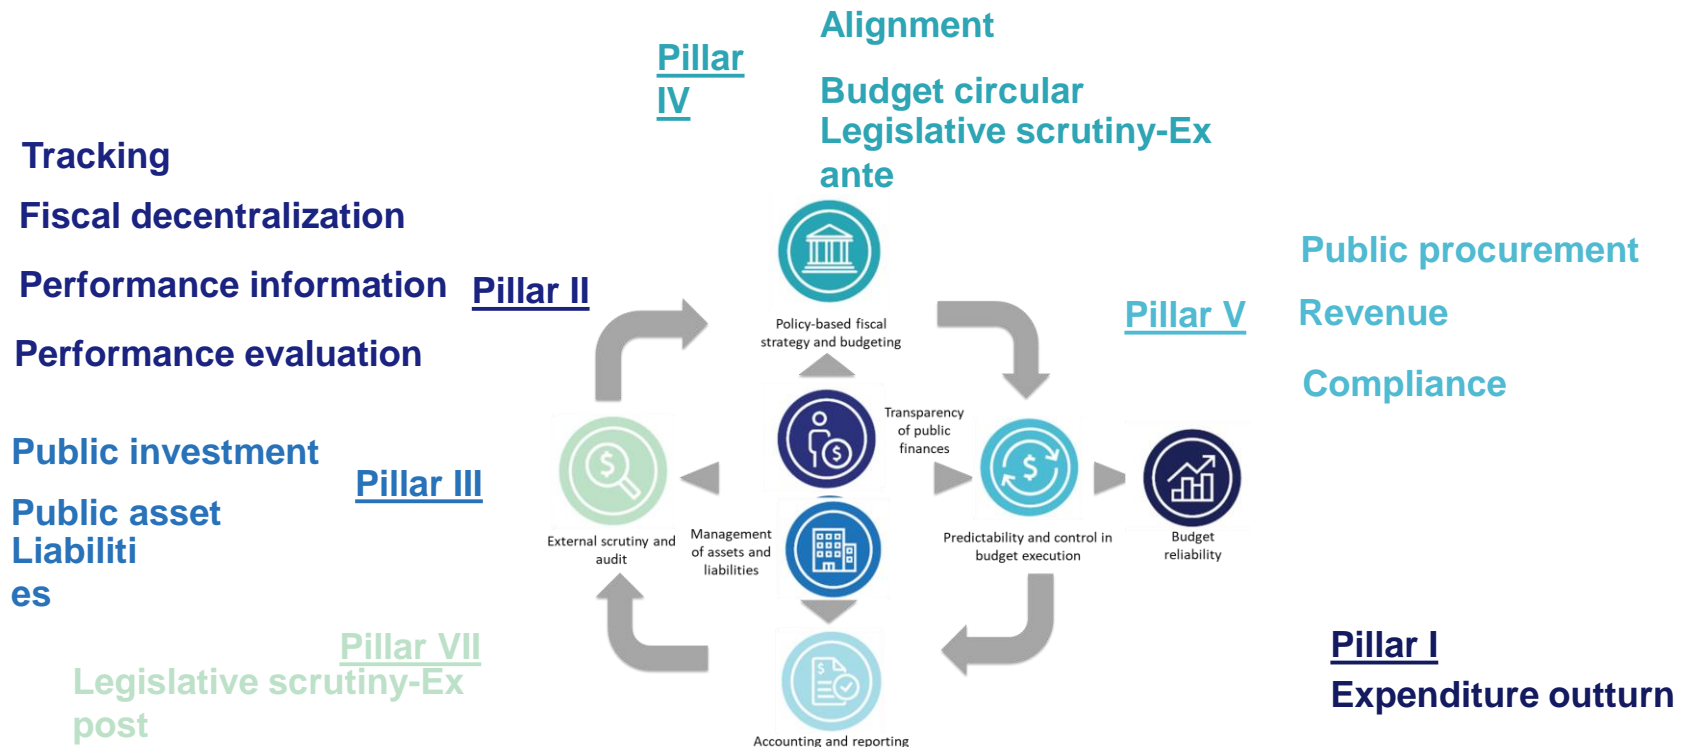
Pillar IV

Alignment

Budget circular
Legislative scrutiny-Ex ante

Tracking

Fiscal decentralization

Performance information

Pillar II

Performance evaluation

Public procurement

Pillar V

Revenue

Compliance

Public investment

Pillar III

Public asset
Liabiliti
es

Policy-based fiscal strategy and budgeting

Transparency of public finances

External scrutiny and audit

Management of assets and liabilities

Predictability and control in budget execution

Budget reliability

Accounting and reporting

Pillar VII

Legislative scrutiny-Ex post

Pillar I

Expenditure outturn